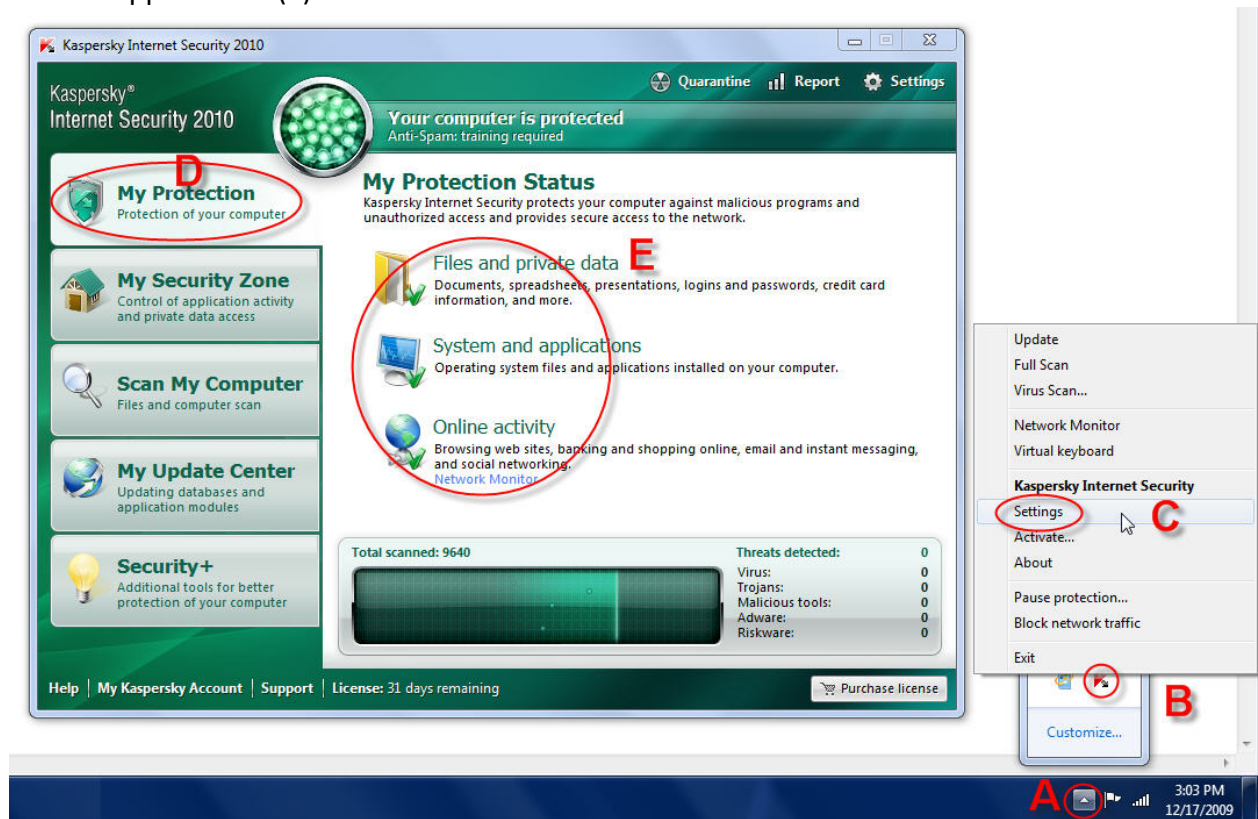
Kaspersky Internet Security 2010

Kaspersky®
Internet Security 2010

Quarantine Report Settings

Your computer is protected
Anti-Spam: training required

D

My Protection
Protection of your computer

My Security Zone
Control of application activity and private data access

Scan My Computer
Files and computer scan

My Update Center
Updating databases and application modules

Security+
Additional tools for better protection of your computer

My Protection Status
Kaspersky Internet Security protects your computer against malicious programs and unauthorized access and provides secure access to the network.

Files and private data E
Documents, spreadsheets, presentations, logins and passwords, credit card information, and more.

System and applications
Operating system files and applications installed on your computer.

Online activity
Browsing web sites, banking and shopping online, email and instant messaging, and social networking.
Network Monitor

Total scanned: 9640

| Threats detected: | 0 |
|---|---|
| Virus: | 0 |
| Trojans: | 0 |
| Malicious tools: | 0 |
| Adware: | 0 |
| Riskware: | 0 |

Help | My Kaspersky Account | Support | License: 31 days remaining

Purchase license

Update
Full Scan
Virus Scan...
Network Monitor
Virtual keyboard
Kaspersky Internet Security
Settings C
Activate...
About
Pause protection...
Block network traffic
Exit

B

Customize...

A

3:03 PM
12/17/2009